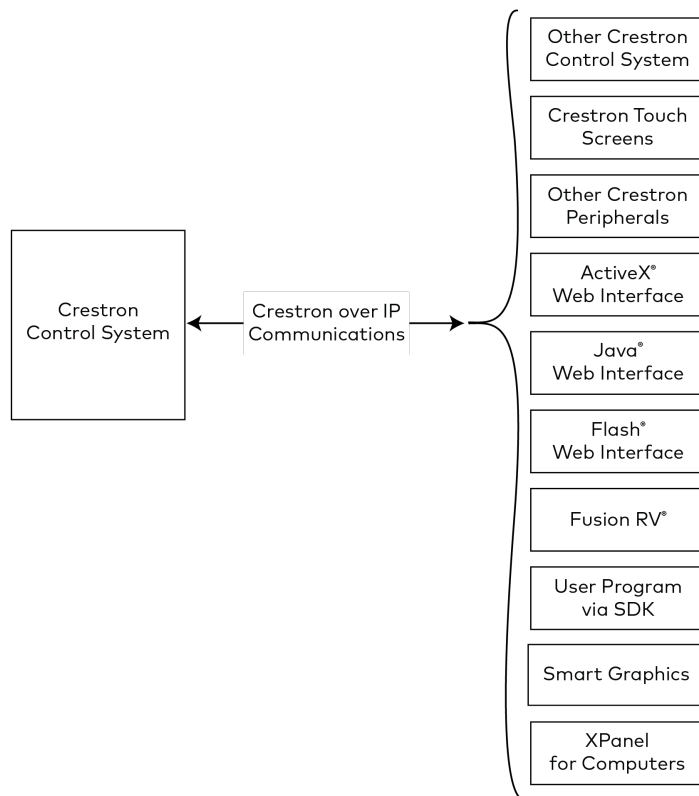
Crestron Control System

Crestron over IP Communications

Other Crestron Control System

Crestron Touch Screens

Other Crestron Peripherals

ActiveX® Web Interface

Java® Web Interface

Flash® Web Interface

Fusion RV®

User Program via SDK

Smart Graphics

XPanel for Computers